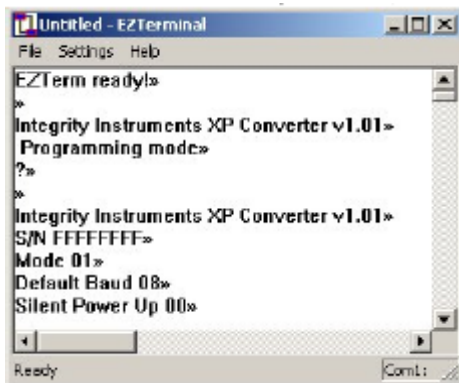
Untitled - EZTerminal

File Settings Help

EZTerm ready!»
»
Integrity Instruments XP Converter v1.01»
Programming mode»
?»
»
Integrity Instruments XP Converter v1.01»
S/N FFFFFFFF»
Mode 01»
Default Baud 08»
Silent Power Up 00»

Ready

Com1: